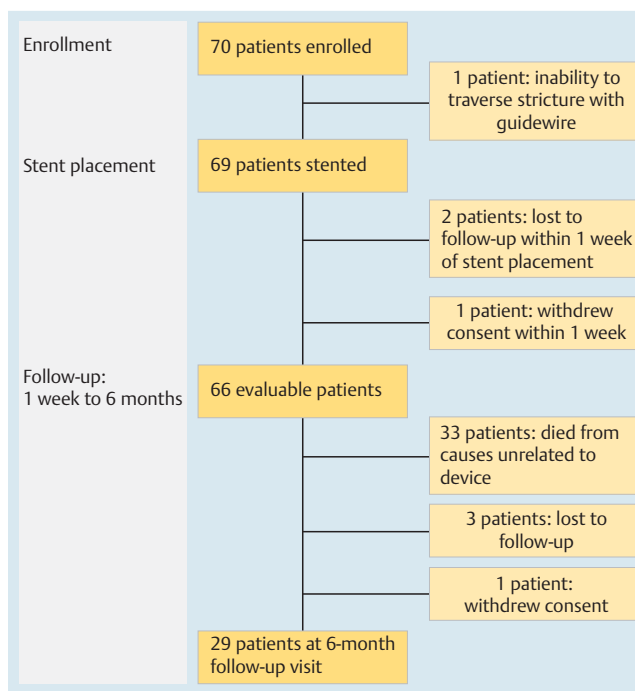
Enrollment

70 patients enrolled

1 patient: inability to traverse stricture with guidewire

Stent placement

69 patients stented

2 patients: lost to follow-up within 1 week of stent placement

1 patient: withdrew consent within 1 week

Follow-up:
1 week to 6 months

66 evaluable patients

33 patients: died from causes unrelated to device

3 patients: lost to follow-up

1 patient: withdrew consent

29 patients at 6-month follow-up visit